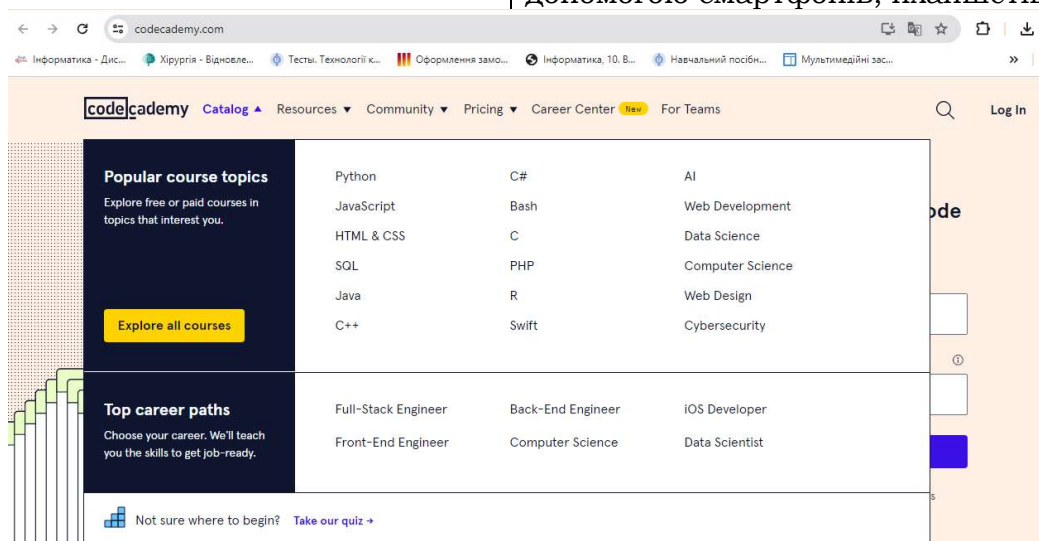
допомогою смартфонів, планшеті

codecademy.com

Інформатика - Дис... Хірургія - Відновле... Тесты. Технології к... Оформлення замо... Інформатика, 10. В... Навчальний посібн... Мультимедійні зас...

codecademy Catalog ▲ Resources ▼ Community ▼ Pricing ▼ Career Center New For Teams Log In

Popular course topics

Explore free or paid courses in topics that interest you.

Explore all courses

| Python | C# | AI |
|---|---|---|
| JavaScript | Bash | Web Development |
| HTML & CSS | C | Data Science |
| SQL | PHP | Computer Science |
| Java | R | Web Design |
| C++ | Swift | Cybersecurity |

ode

Top career paths

Choose your career. We'll teach you the skills to get job-ready.

| Full-Stack Engineer | Back-End Engineer | iOS Developer |
|---|---|---|
| Front-End Engineer | Computer Science | Data Scientist |

Not sure where to begin? Take our quiz →